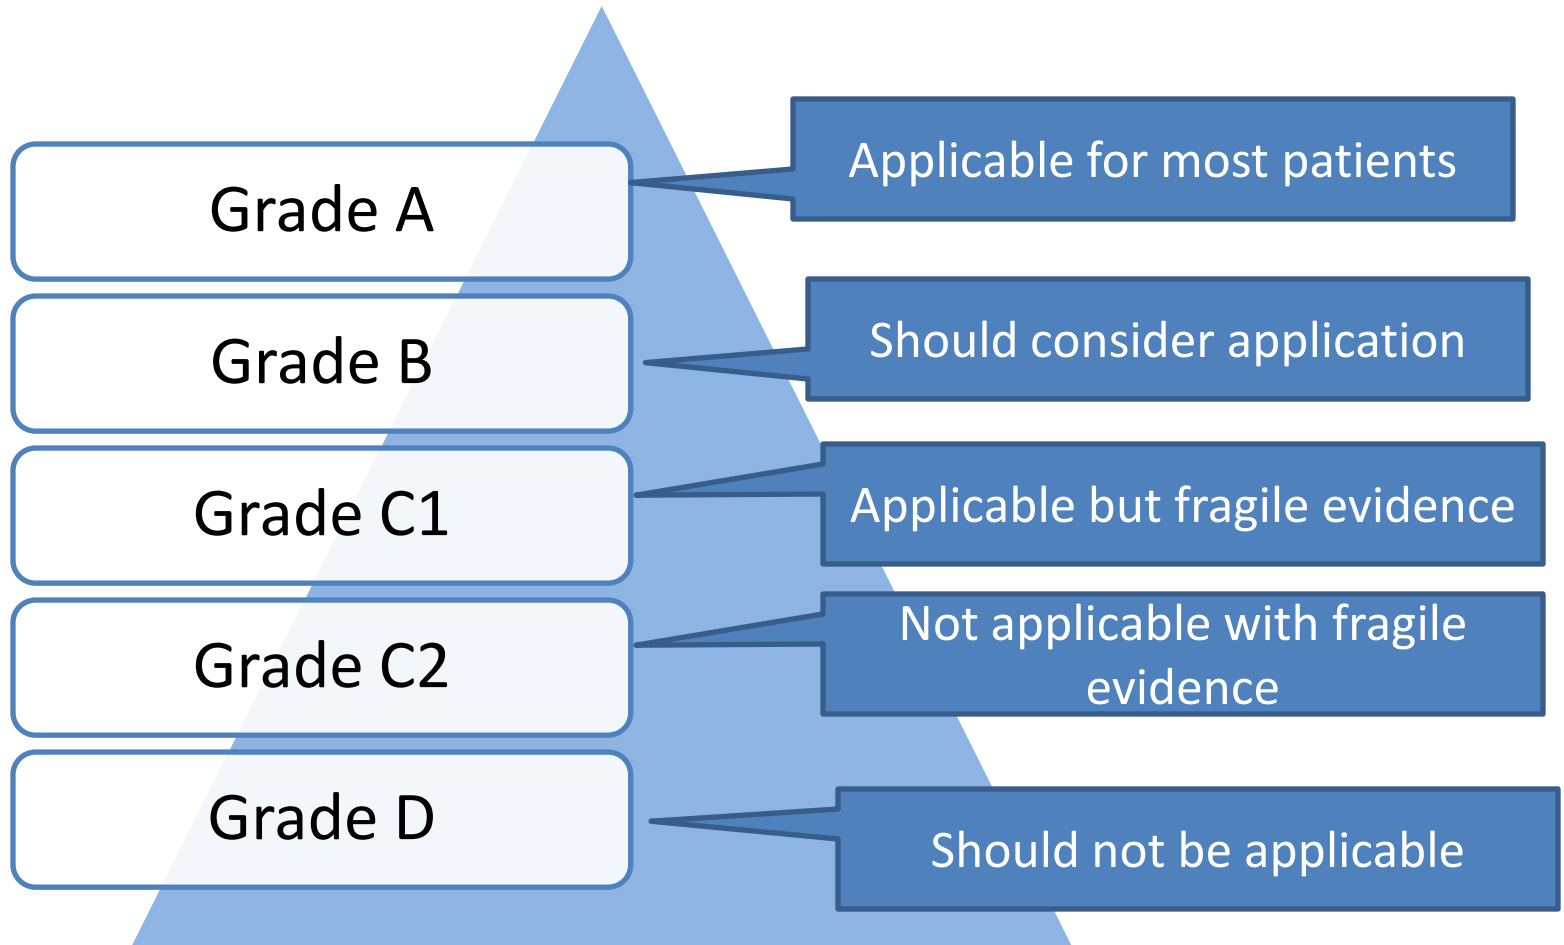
Grade A

Applicable for most patients

Grade B

Should consider application

Grade C1

Applicable but fragile evidence

Grade C2

Not applicable with fragile evidence

Grade D

Should not be applicable